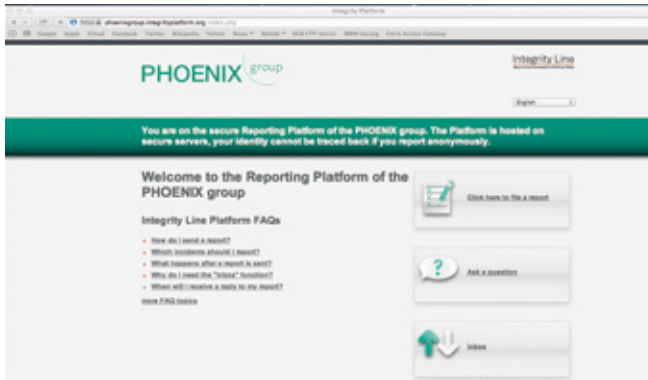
Integrity Platform

https://phoenixgroup.integrityplatform.org/index.php

PHOENIX group

Integrity Line

English

You are on the secure Reporting Platform of the PHOENIX group. The Platform is hosted on secure servers, your identity cannot be traced back if you report anonymously.

Welcome to the Reporting Platform of the PHOENIX group

Integrity Line Platform FAQs

How do I send a report?
Which incidents should I report?
What happens after a report is sent?
Why do I need the "Inbox" function?
When will I receive a reply to my report?

more FAQ topics

Click here to file a report

Ask a question

Inbox